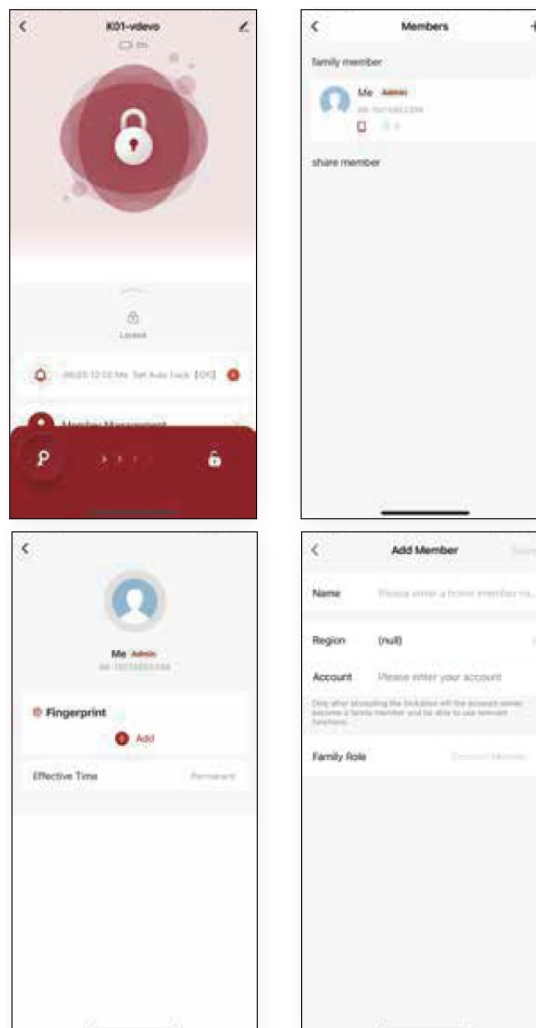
K01-vdevo

Locked

Member Management

Members

family member

Me Admin

share member

Me Admin

Fingerprint

Add

Effective Time

Permanent

Add Member

Name

Please enter a home member na...

Region

(null)

Account

Please enter your account

Family Role

Common Member